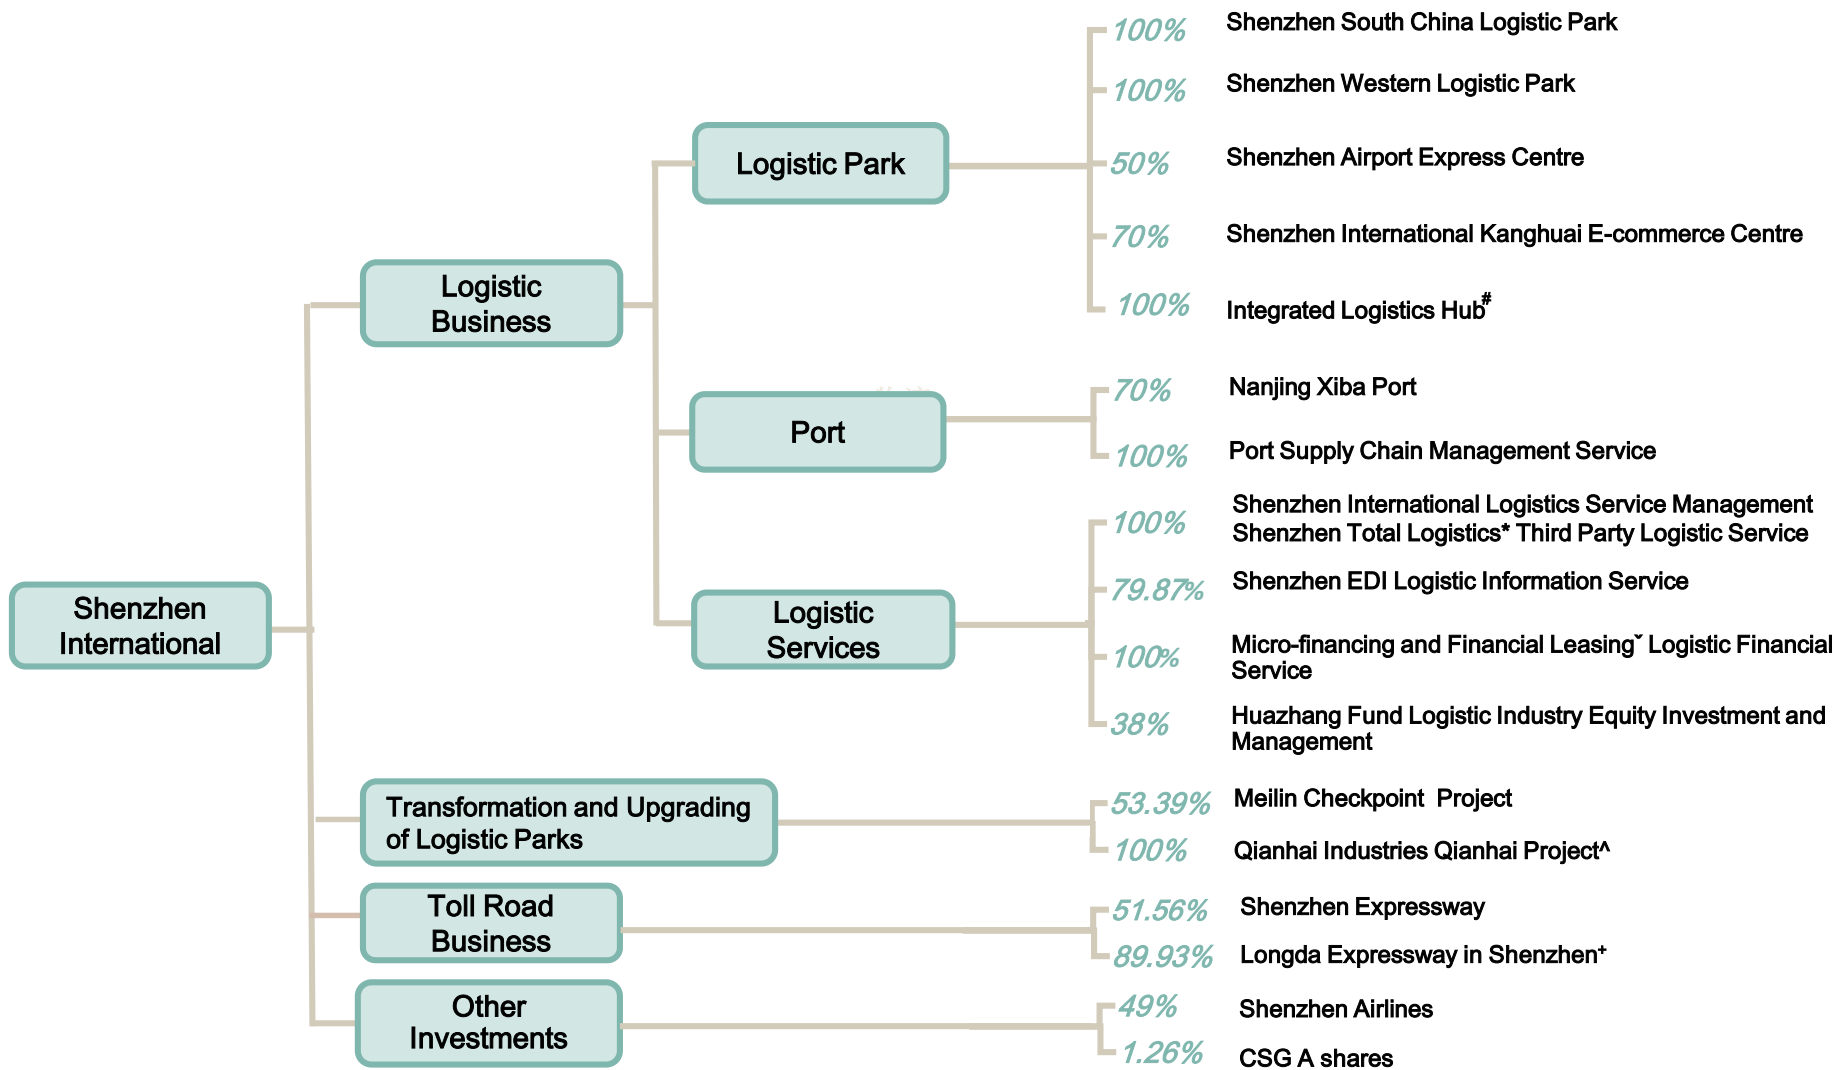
Shenzhen International

Logistic Business

Logistic Park

100% Shenzhen South China Logistic Park

100% Shenzhen Western Logistic Park

50% Shenzhen Airport Express Centre

70% Shenzhen International Kanghuai E-commerce Centre

100% Integrated Logistics Hub#

Port

70% Nanjing Xiba Port

100% Port Supply Chain Management Service

Logistic Services

100% Shenzhen International Logistics Service Management Shenzhen Total Logistics* Third Party Logistic Service

79.87% Shenzhen EDI Logistic Information Service

100% Micro-financing and Financial Leasingˇ Logistic Financial Service

38% Huazhang Fund Logistic Industry Equity Investment and Management

Transformation and Upgrading of Logistic Parks

53.39% Meilin Checkpoint Project

100% Qianhai Industries Qianhai Project^

Toll Road Business

51.56% Shenzhen Expressway

89.93% Longda Expressway in Shenzhen+

Other Investments

49% Shenzhen Airlines

1.26% CSG A shares